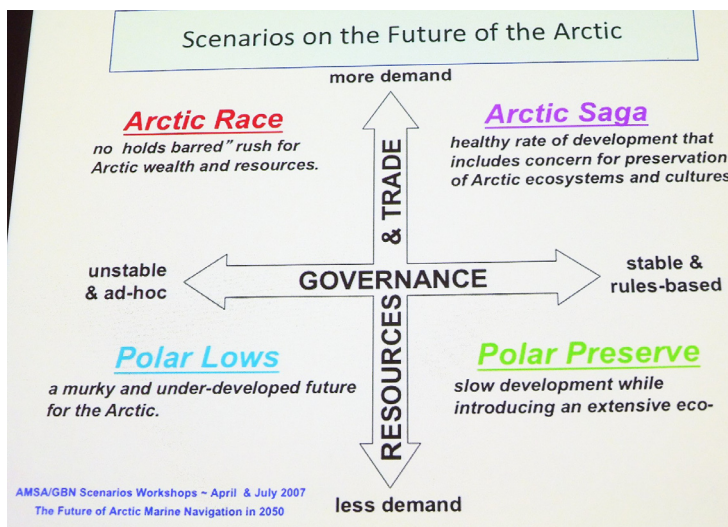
Scenarios on the Future of the Arctic

more demand

Arctic Race
no holds barred" rush for Arctic wealth and resources.

Arctic Saga
healthy rate of development that includes concern for preservation of Arctic ecosystems and cultures

RESOURCES & TRADE

unstable & ad-hoc

GOVERNANCE

stable & rules-based

Polar Lows
a murky and under-developed future for the Arctic.

Polar Preserve
slow development while introducing an extensive eco-

AMSA/GBN Scenarios Workshops ~ April & July 2007
The Future of Arctic Marine Navigation in 2050

less demand